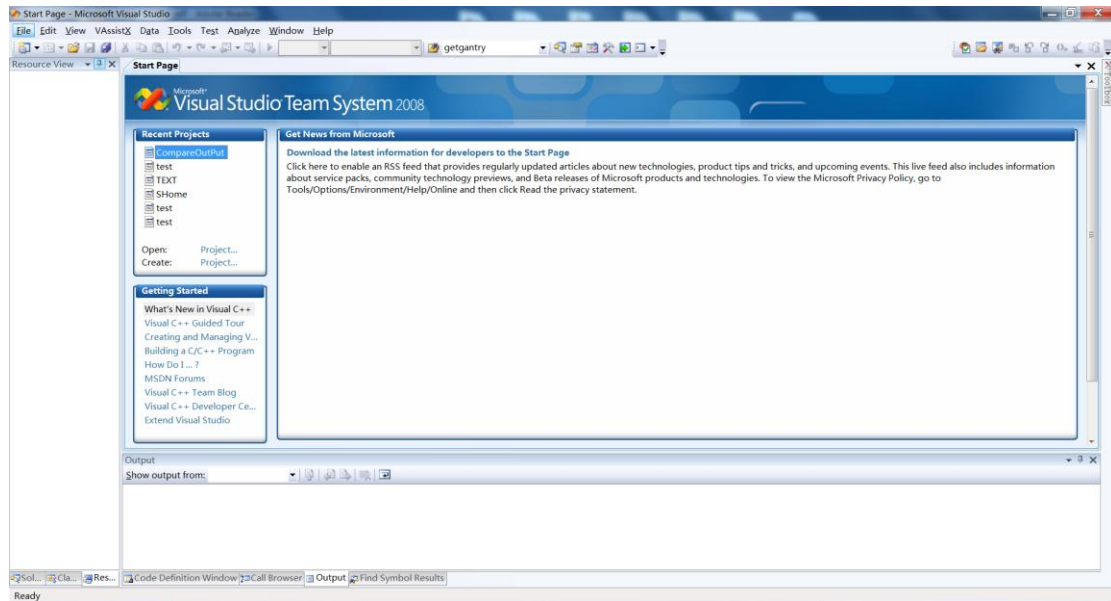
Start Page - Microsoft Visual Studio

File Edit View VAssistX Data Tools Test Analyze Window Help

getgantry

Resource View

Start Page

Toolbox

Microsoft Visual Studio Team System 2008

Recent Projects

CompareOutPut
test
TEXT
SHome
test
test

Open: Project...
Create: Project...

Getting Started

What's New in Visual C++
Visual C++ Guided Tour
Creating and Managing V...
Building a C/C++ Program
How Do I ... ?
MSDN Forums
Visual C++ Team Blog
Visual C++ Developer Ce...
Extend Visual Studio

Get News from Microsoft

Download the latest information for developers to the Start Page

Click here to enable an RSS feed that provides regularly updated articles about new technologies, product tips and tricks, and upcoming events. This live feed also includes information about service packs, community technology previews, and Beta releases of Microsoft products and technologies. To view the Microsoft Privacy Policy, go to Tools/Options/Environment/Help/Online and then click Read the privacy statement.

Output

Show output from:

Sol... Cla... Res... Code Definition Window Call Browser Output Find Symbol Results

Ready